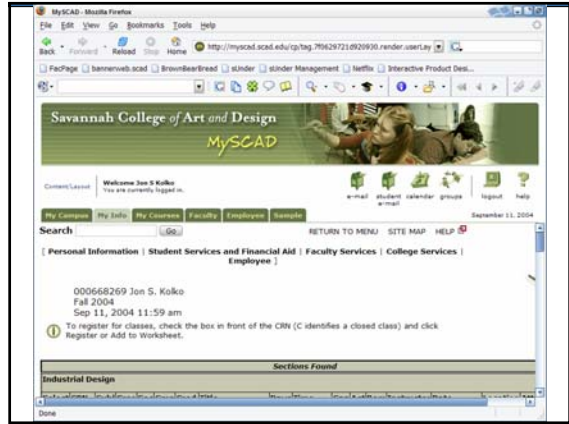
MySCAD - Mozilla Firefox

File Edit View Go Bookmarks Tools Help

Back Forward Reload Stop Home http://myscad.scad.edu/cp/tag.7f0629721d920930.render.userLay

FacPage bannerweb.scad BrownBearBread sUnder sUnder Management Netflix Interactive Product Desi...

Savannah College of Art and Design

MySCAD

Content Layout Welcome Jon S Kolko You are currently logged in.

e-mail student e-mail calendar groups logout help

My Campus My Info My Courses Faculty Employee Sample

September 11, 2004

Search Go RETURN TO MENU SITE MAP HELP

[ Personal Information | Student Services and Financial Aid | Faculty Services | College Services | Employee ]

000668269 Jon S. Kolko
Fall 2004
Sep 11, 2004 11:59 am

To register for classes, check the box in front of the CRN (C identifies a closed class) and click Register or Add to Worksheet.

Sections Found

Industrial Design

Done